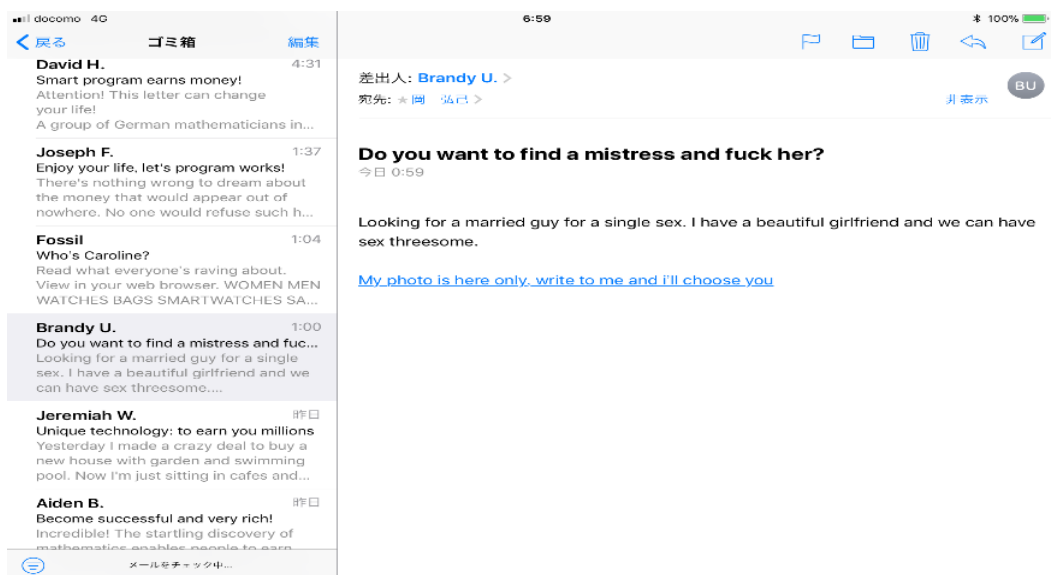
docomo 4G

6:59

100%

戻る ゴミ箱 編集

David H. 4:31
Smart program earns money!
Attention! This letter can change your life!
A group of German mathematicians in...

Joseph F. 1:37
Enjoy your life, let's program works!
There's nothing wrong to dream about the money that would appear out of nowhere. No one would refuse such h...

Fossil 1:04
Who's Caroline?
Read what everyone's raving about. View in your web browser. WOMEN MEN WATCHES BAGS SMARTWATCHES SA...

Brandy U. 1:00
Do you want to find a mistress and fuc...
Looking for a married guy for a single sex. I have a beautiful girlfriend and we can have sex threesome....

Jeremiah W. 昨日
Unique technology: to earn you millions
Yesterday I made a crazy deal to buy a new house with garden and swimming pool. Now I'm just sitting in cafes and...

Aiden B. 昨日
Become successful and very rich!
Incredible! The startling discovery of mathematics enables people to earn...

メールをチェック中...

差出人: Brandy U. >
宛先: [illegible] >
BU
非表示

Do you want to find a mistress and fuck her?
今日 0:59

Looking for a married guy for a single sex. I have a beautiful girlfriend and we can have sex threesome.

My photo is here only, write to me and i'll choose you